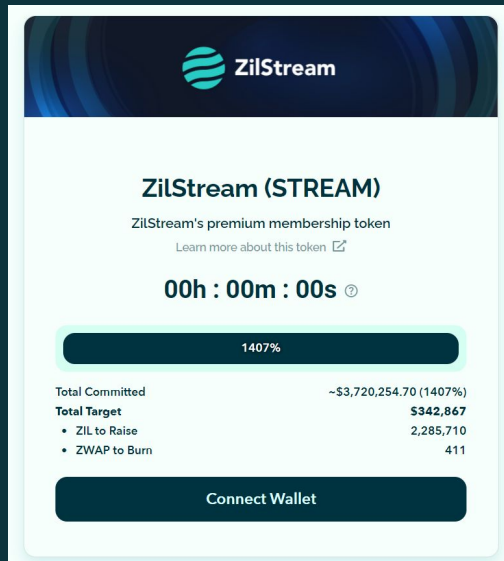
ZilStream

ZilStream (STREAM)

ZilStream's premium membership token

Learn more about this token

00h : 00m : 00s

1407%

| | |
|---|---|
| Total Committed | ~$3,720,254.70 (1407%) |
| Total Target | $342,867 |
| • ZIL to Raise | 2,285,710 |
| • ZWAP to Burn | 411 |

Connect Wallet